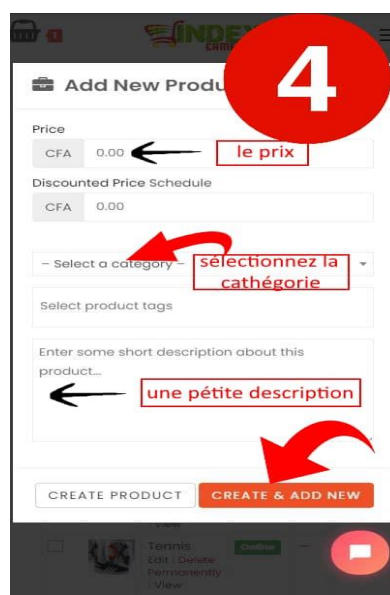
INDEX

Add New Produ

4

Price

CFA 0.00

le prix

Discounted Price Schedule

CFA 0.00

– Select a category –

sélectionnez la cathégorie

Select product tags

Enter some short description about this product...

une pétite description

CREATE PRODUCT

CREATE & ADD NEW

View

Tennis

Online

Edit | Delete Permanently | View